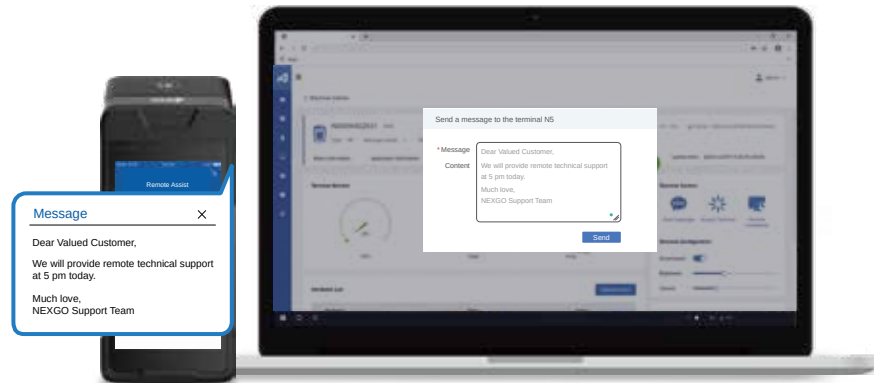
Remote Assist

Message
×

Dear Valued Customer,

We will provide remote technical support at 5 pm today.

Much love,
NEXGO Support Team

Send a message to the terminal N5

* Message Content

Dear Valued Customer,

We will provide remote technical support at 5 pm today.

Much love,
NEXGO Support Team

Send

Terminal Service

Remote Configuration

Installed List